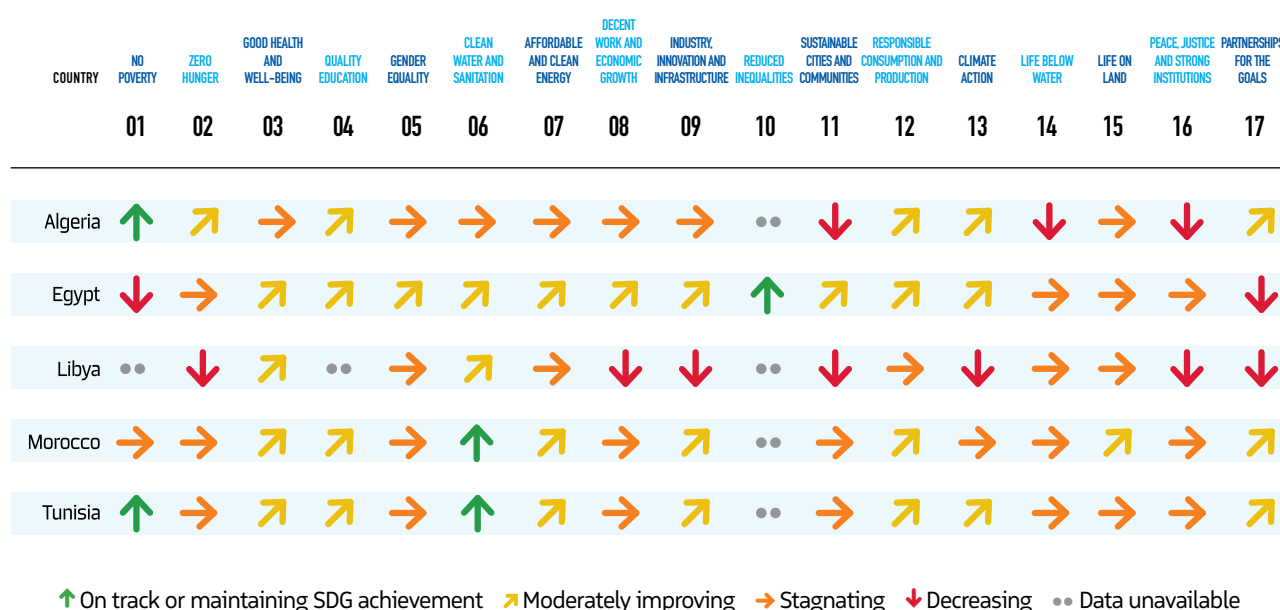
| COUNTRY | NO POVERTY 01 | ZERO HUNGER 02 | GOOD HEALTH AND WELL-BEING 03 | QUALITY EDUCATION 04 | GENDER EQUALITY 05 | CLEAN WATER AND SANITATION 06 | AFFORDABLE AND CLEAN ENERGY 07 | DECENT WORK AND ECONOMIC GROWTH 08 | INDUSTRY, INNOVATION AND INFRASTRUCTURE 09 | REDUCED INEQUALITIES 10 | SUSTAINABLE CITIES AND COMMUNITIES 11 | RESPONSIBLE CONSUMPTION AND PRODUCTION 12 | CLIMATE ACTION 13 | LIFE BELOW WATER 14 | LIFE ON LAND 15 | PEACE, JUSTICE AND STRONG INSTITUTIONS 16 | PARTNERSHIPS FOR THE GOALS 17 |
|---|---|---|---|---|---|---|---|---|---|---|---|---|---|---|---|---|---|
| Algeria | ↑ | ↗ | → | ↗ | → | → | → | → | → | •• | ↓ | ↗ | ↗ | ↓ | → | ↓ | ↗ |
| Egypt | ↓ | → | ↗ | ↗ | ↗ | ↗ | ↗ | ↗ | ↗ | ↑ | ↗ | ↗ | ↗ | → | → | → | ↓ |
| Libya | •• | ↓ | ↗ | •• | → | ↗ | → | ↓ | ↓ | •• | ↓ | → | ↓ | → | → | ↓ | ↓ |
| Morocco | → | → | ↗ | ↗ | → | ↑ | ↗ | → | ↗ | •• | → | ↗ | → | → | ↗ | → | ↗ |
| Tunisia | ↑ | → | ↗ | ↗ | → | ↑ | ↗ | → | ↗ | •• | → | ↗ | ↗ | → | → | → | ↗ |

↑ On track or maintaining SDG achievement ↗ Moderately improving → Stagnating ↓ Decreasing •• Data unavailable